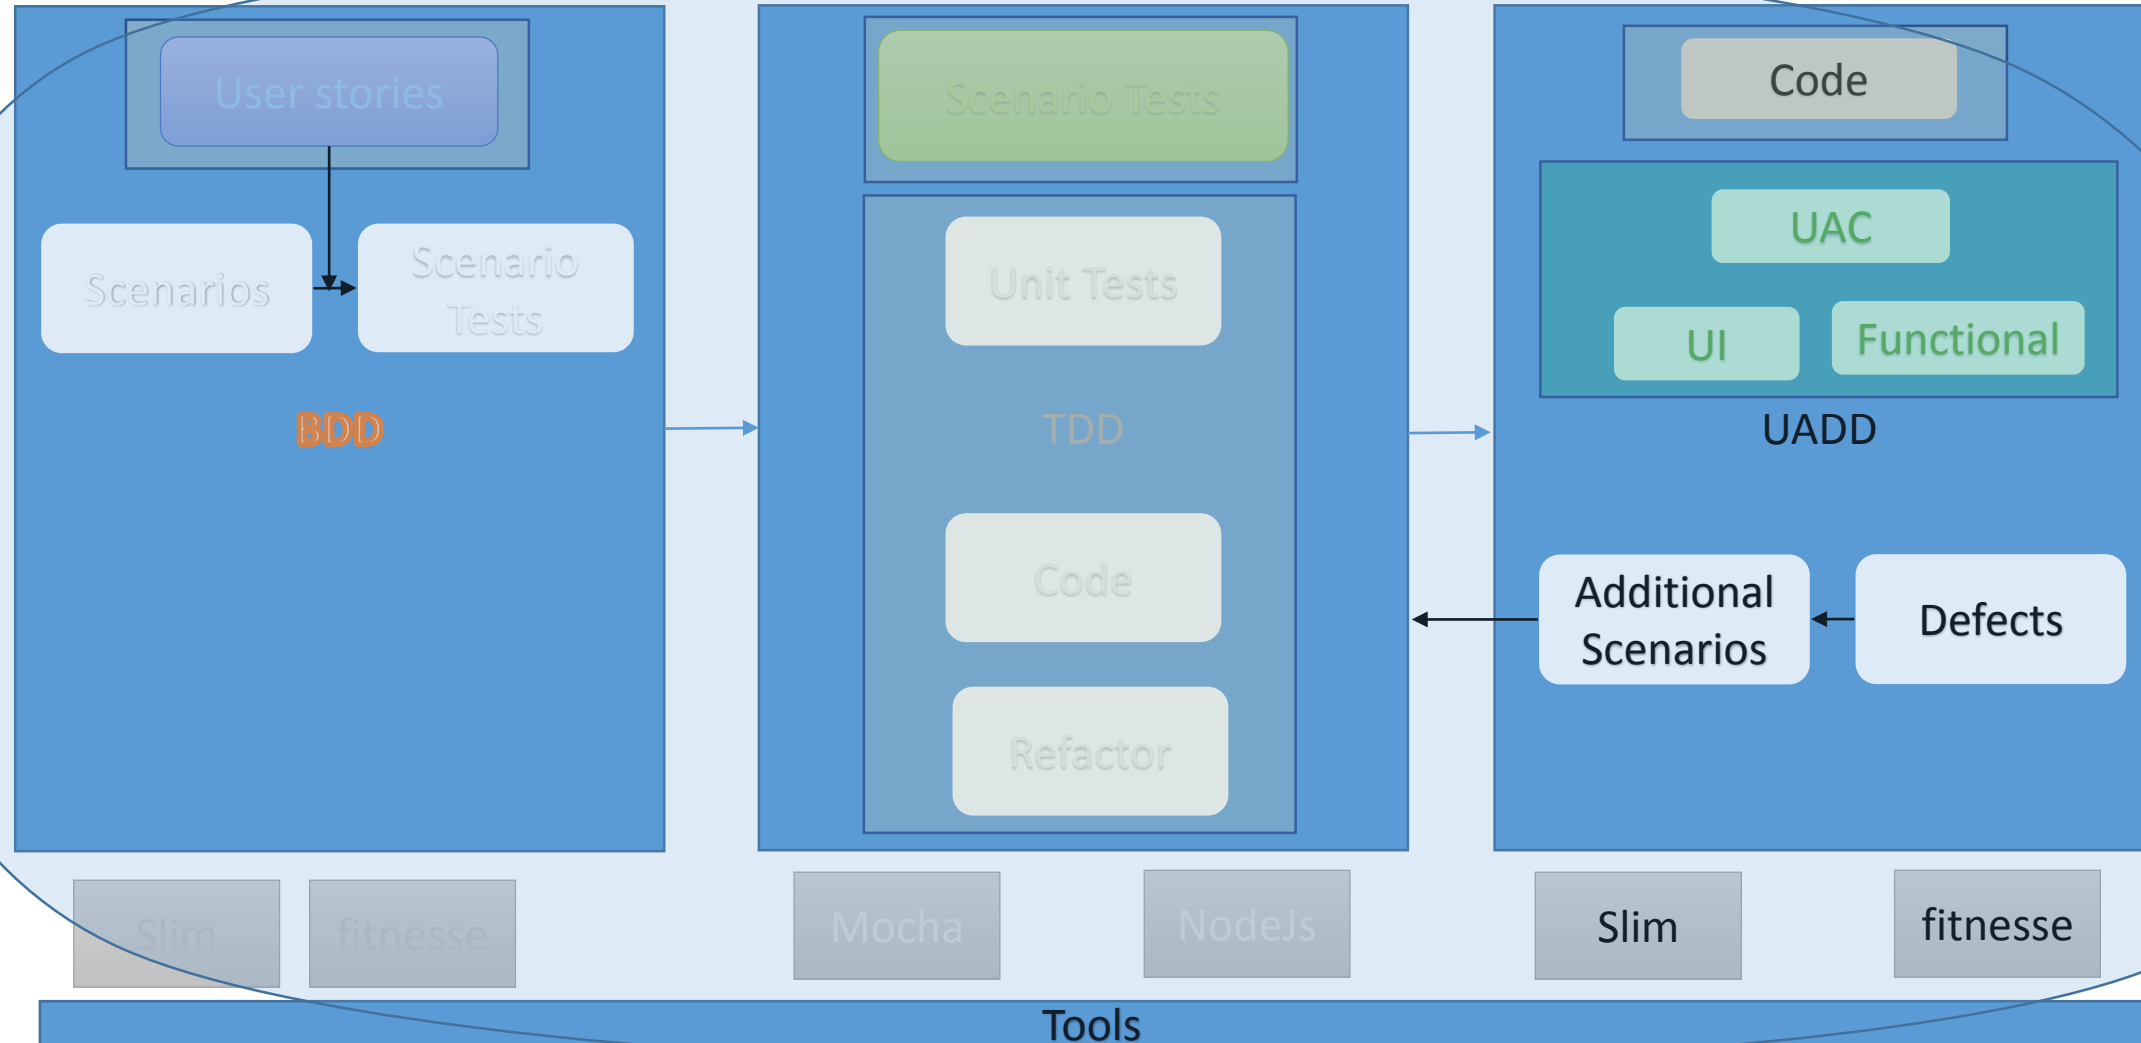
User stories

Scenarios

Scenario Tests

BDD

Scenario Tests

Unit Tests

TDD

Code

Refactor

Code

UAC

UI

Functional

UADD

Additional Scenarios

Defects

Slim

fitnesse

Mocha

NodeJs

Slim

fitnesse

Tools